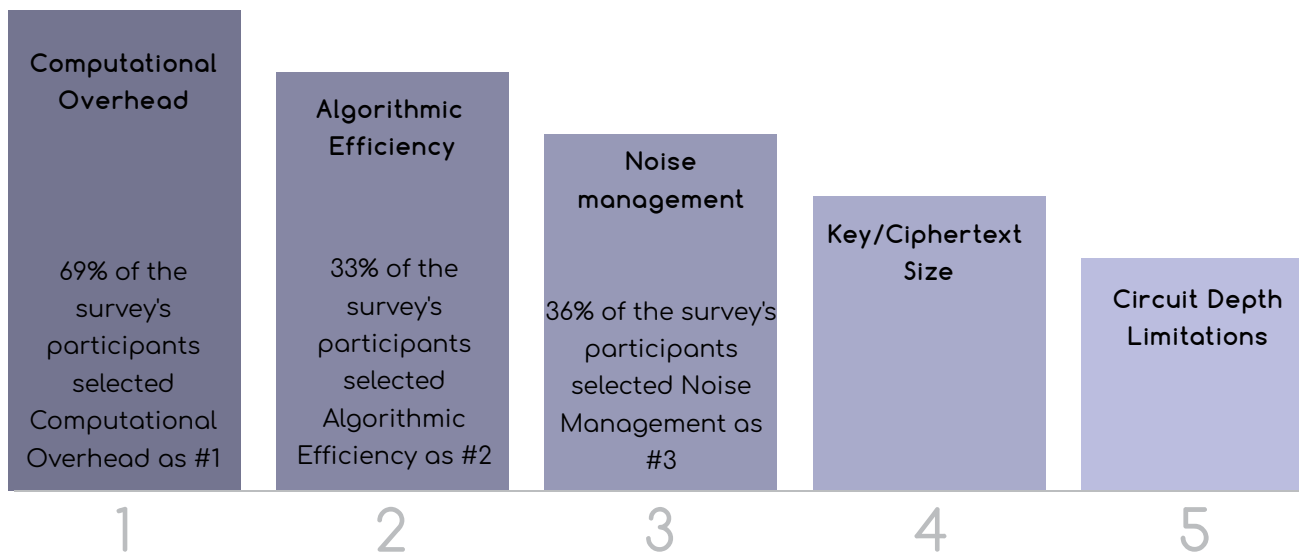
Computational Overhead

69% of the survey's participants selected Computational Overhead as #1

Algorithmic Efficiency

33% of the survey's participants selected Algorithmic Efficiency as #2

Noise management

36% of the survey's participants selected Noise Management as #3

Key/Ciphertext Size

Circuit Depth Limitations

1

2

3

4

5